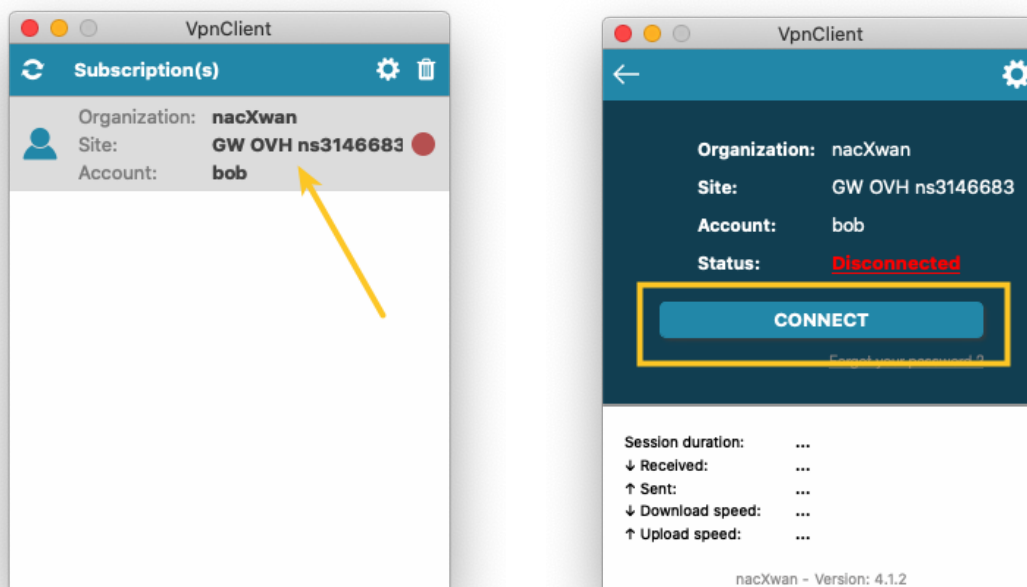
VpnClient

Subscription(s)

Organization: nacXwan
Site: GW OVH ns3146683
Account: bob

VpnClient

Organization: nacXwan
Site: GW OVH ns3146683
Account: bob
Status: Disconnected

CONNECT

Forgot your password ?

Session duration: ...
↓ Received: ...
↑ Sent: ...
↓ Download speed: ...
↑ Upload speed: ...

nacXwan - Version: 4.1.2